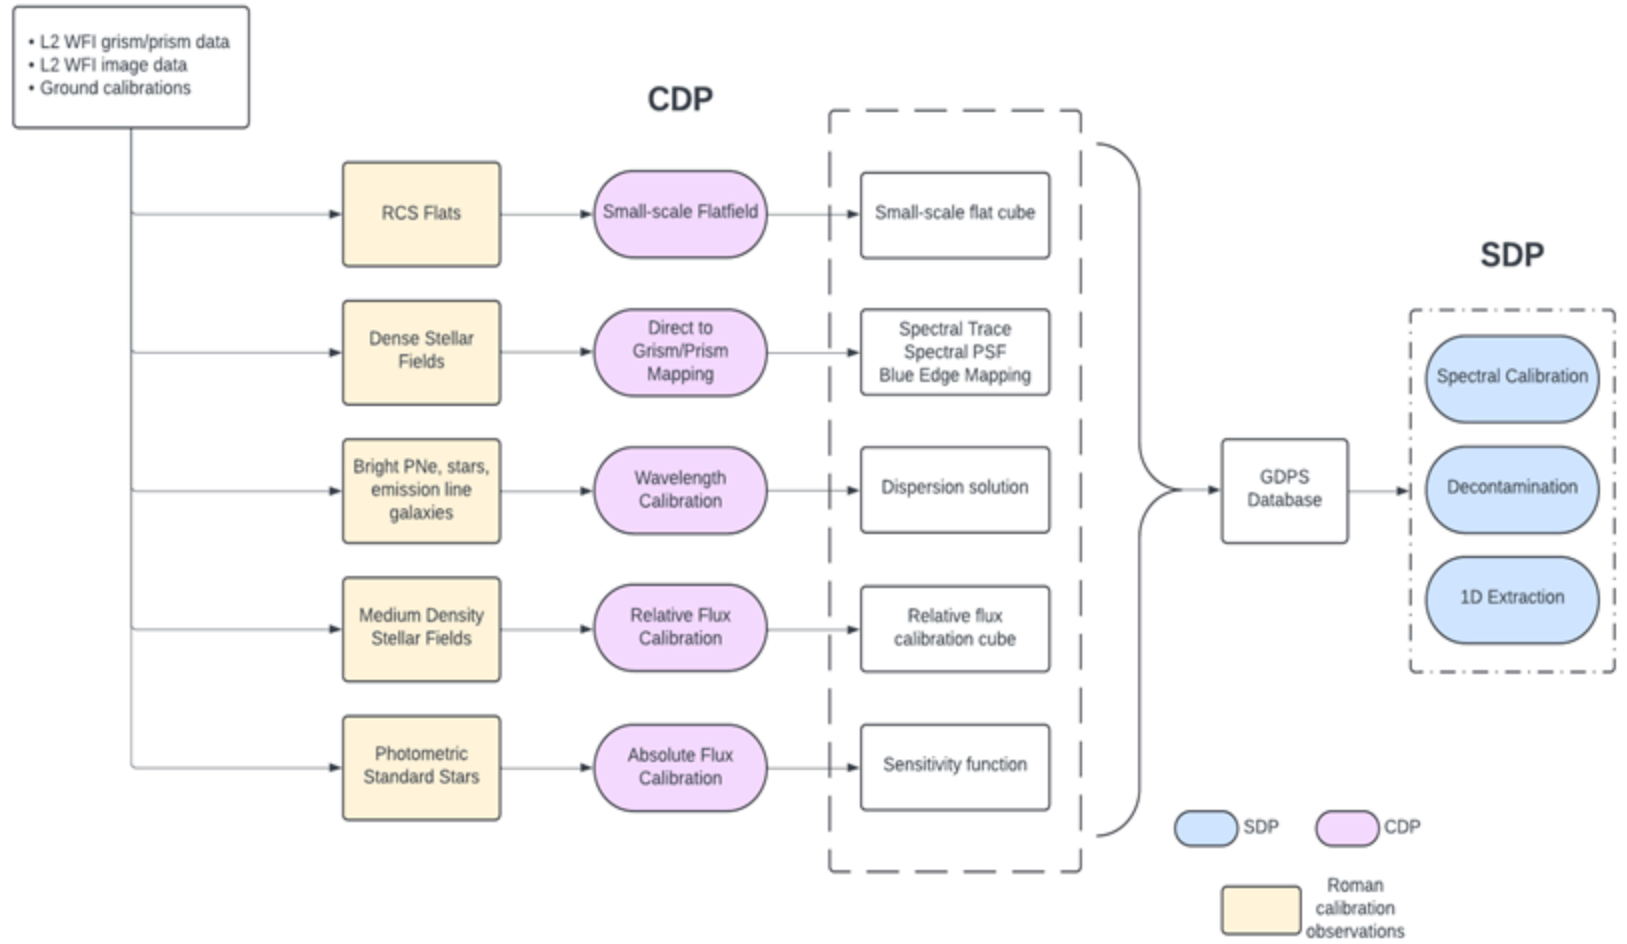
• L2 WFI grism/prism data
• L2 WFI image data
• Ground calibrations

CDP

RCS Flats

Small-scale Flatfield

Small-scale flat cube

Dense Stellar Fields

Direct to Grism/Prism Mapping

Spectral Trace
Spectral PSF
Blue Edge Mapping

Bright PNe, stars, emission line galaxies

Wavelength Calibration

Dispersion solution

Medium Density Stellar Fields

Relative Flux Calibration

Relative flux calibration cube

Photometric Standard Stars

Absolute Flux Calibration

Sensitivity function

GDPS Database

SDP

Spectral Calibration

Decontamination

1D Extraction

SDP

CDP

Roman calibration observations